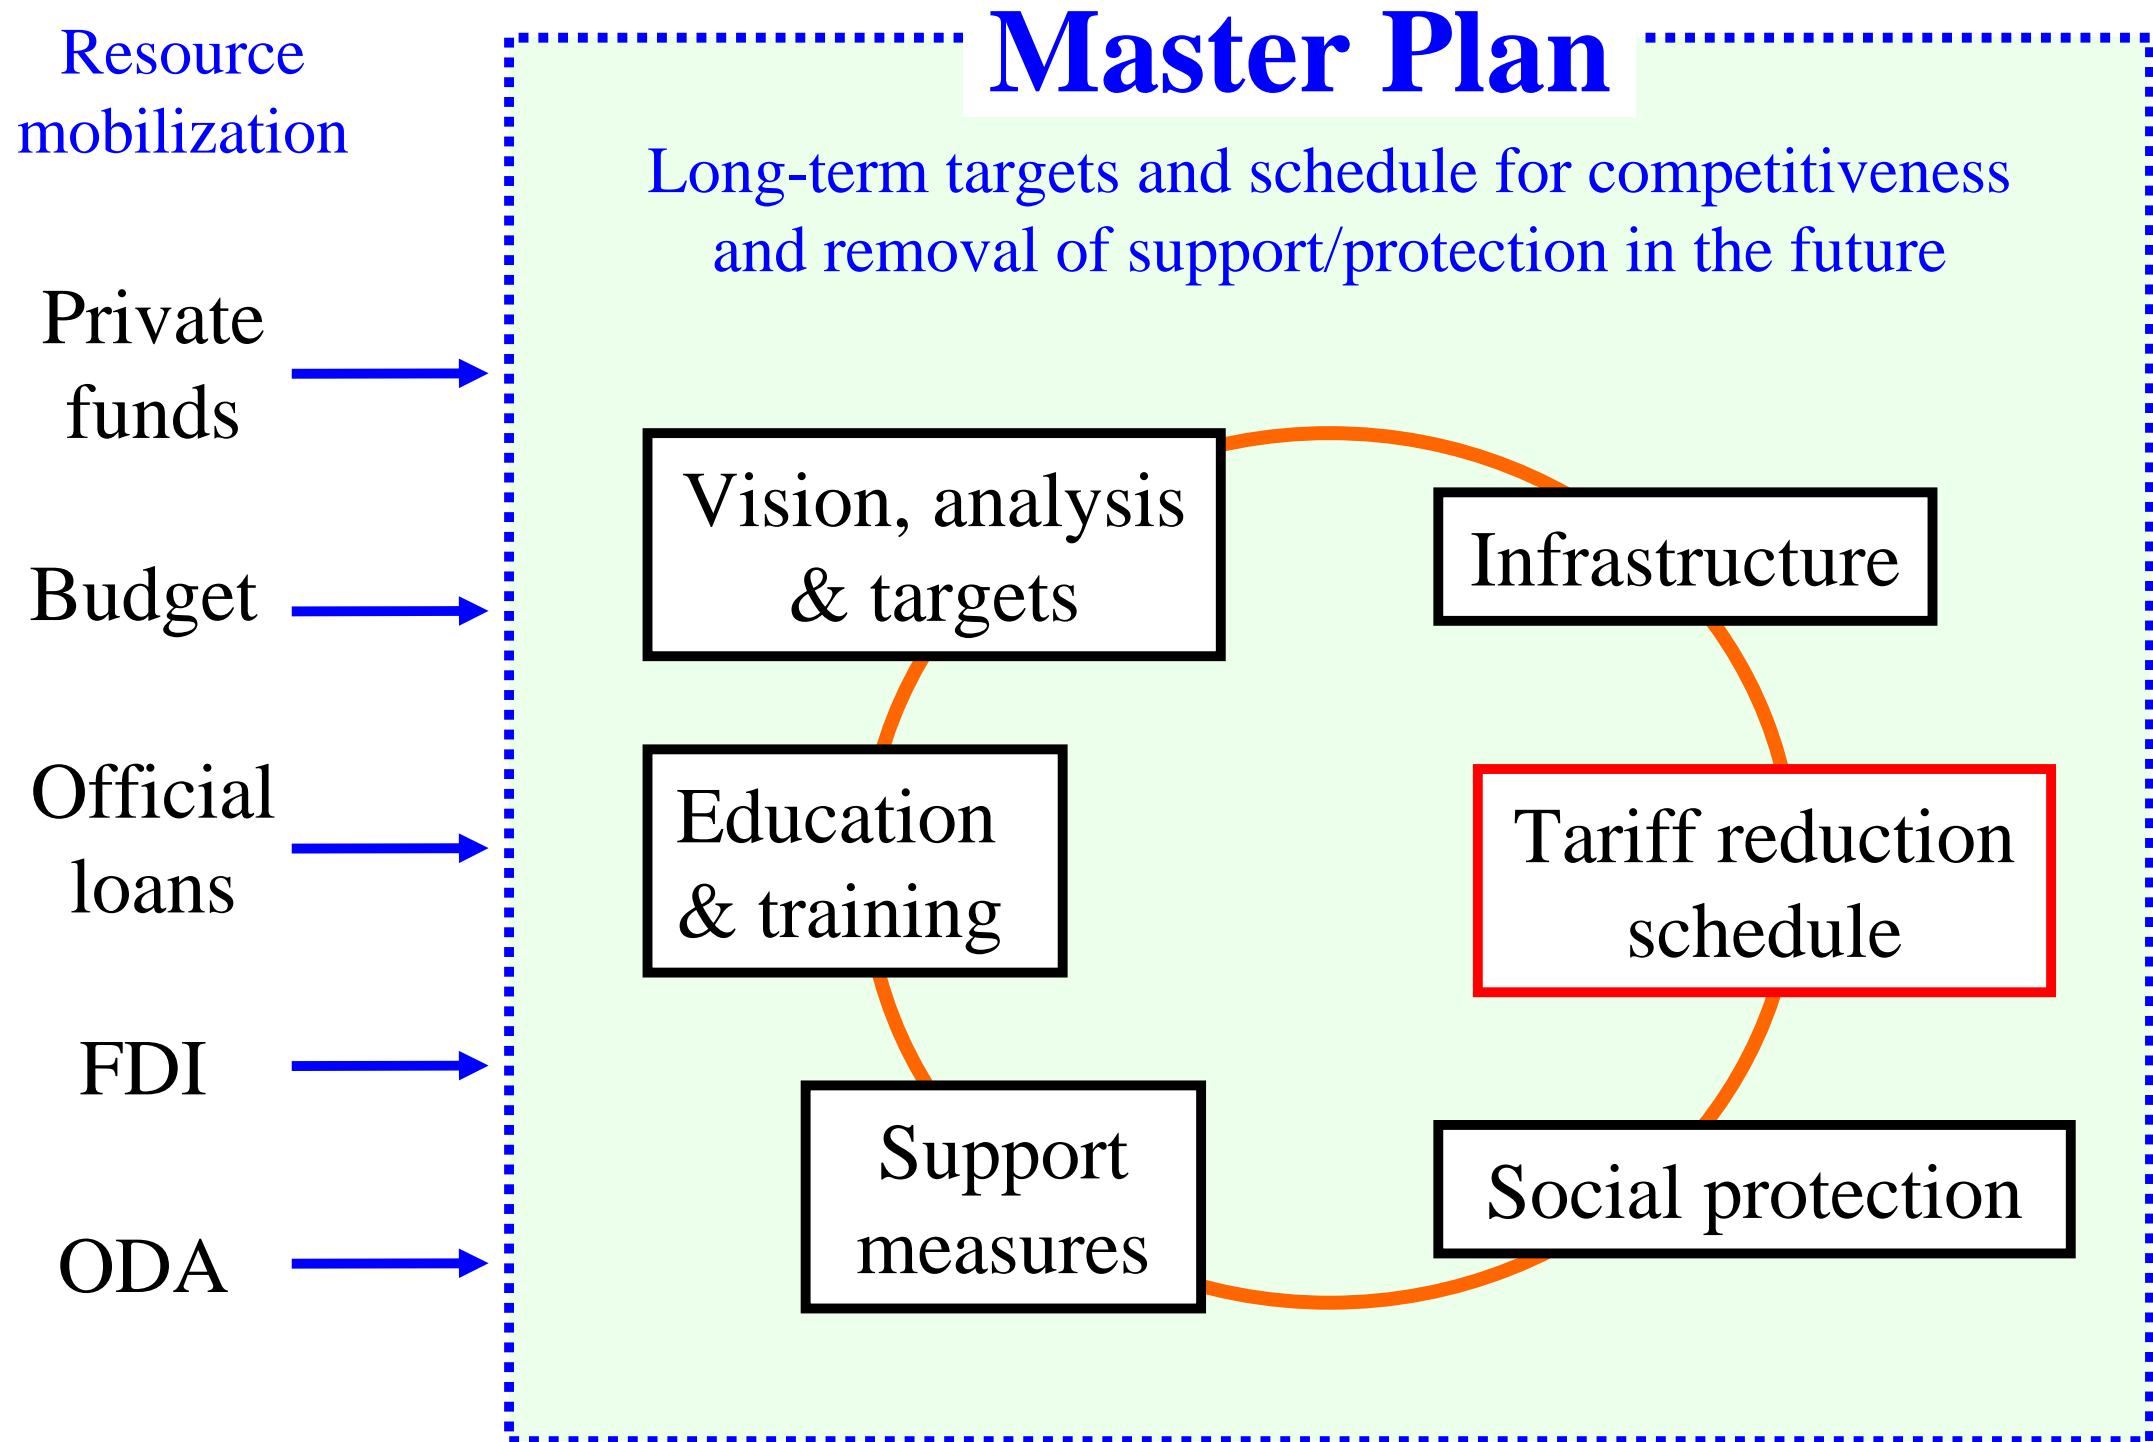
Resource mobilization

Private funds

Budget

Official loans

FDI

ODA

Master Plan

Long-term targets and schedule for competitiveness and removal of support/protection in the future

Vision, analysis & targets

Infrastructure

Education & training

Tariff reduction schedule

Support measures

Social protection